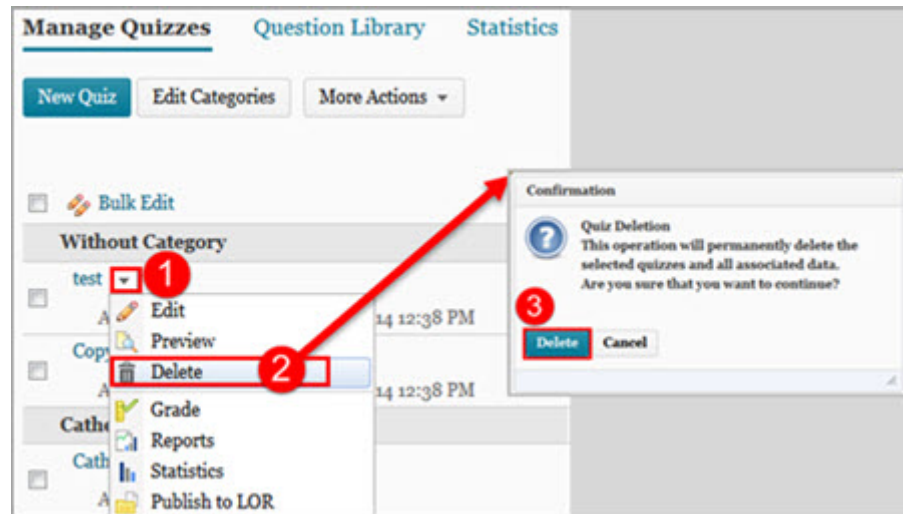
Manage Quizzes Question Library Statistics

New Quiz Edit Categories More Actions

Bulk Edit

Without Category

test 1

A 14 12:38 PM

Copy

A 14 12:38 PM

Cathe

Cath

A

Edit
Preview
Delete 2
Grade
Reports
Statistics
Publish to LOR

Confirmation

Quiz Deletion
This operation will permanently delete the selected quizzes and all associated data.
Are you sure that you want to continue?

3
Delete Cancel